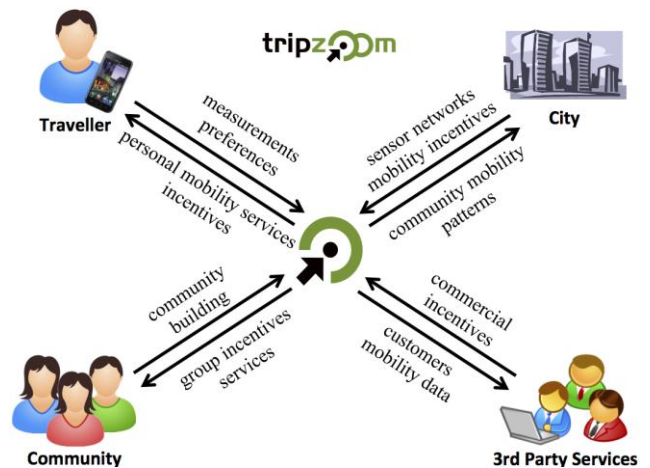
tripzoom

Traveller

measurements
preferences

personal mobility services
incentives

City

sensor networks
mobility incentives

community mobility
patterns

community
building

group incentives
services

commercial
incentives

customers
mobility data

Community

3rd Party Services